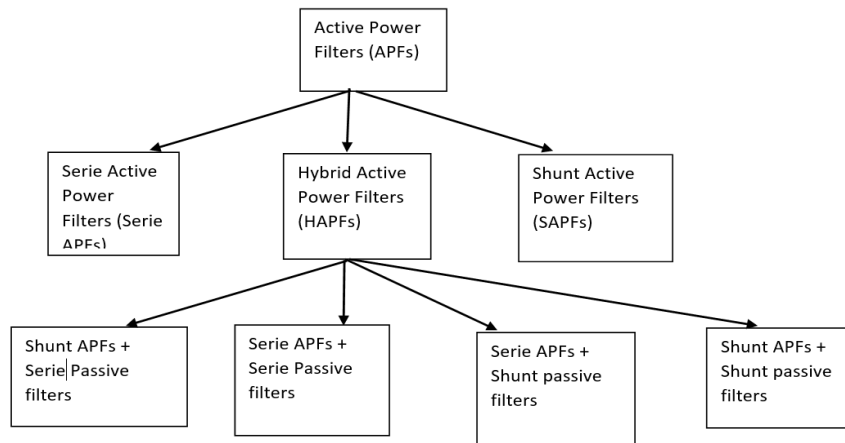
Active Power Filters (APFs)

Serie Active Power Filters (Serie APFs)

Hybrid Active Power Filters (HAPFs)

Shunt Active Power Filters (SAPFs)

Shunt APFs + Serie Passive filters

Serie APFs + Serie Passive filters

Serie APFs + Shunt passive filters

Shunt APFs + Shunt passive filters